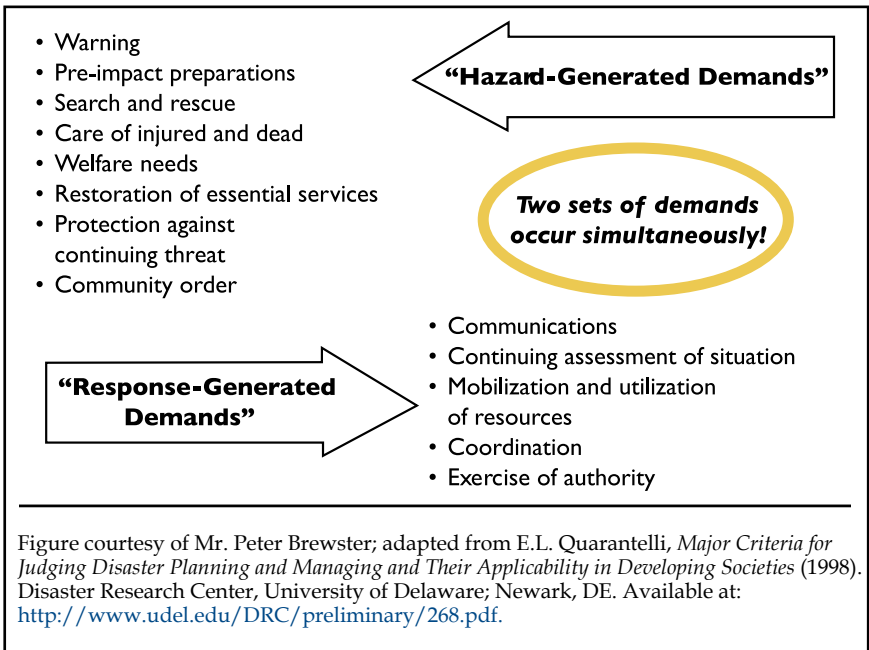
• Warning
• Pre-impact preparations
• Search and rescue
• Care of injured and dead
• Welfare needs
• Restoration of essential services
• Protection against continuing threat
• Community order

"Hazard-Generated Demands"

Two sets of demands occur simultaneously!

"Response-Generated Demands"

• Communications
• Continuing assessment of situation
• Mobilization and utilization of resources
• Coordination
• Exercise of authority

Figure courtesy of Mr. Peter Brewster; adapted from E.L. Quarantelli, Major Criteria for Judging Disaster Planning and Managing and Their Applicability in Developing Societies (1998). Disaster Research Center, University of Delaware; Newark, DE. Available at: http://www.udel.edu/DRC/preliminary/268.pdf.